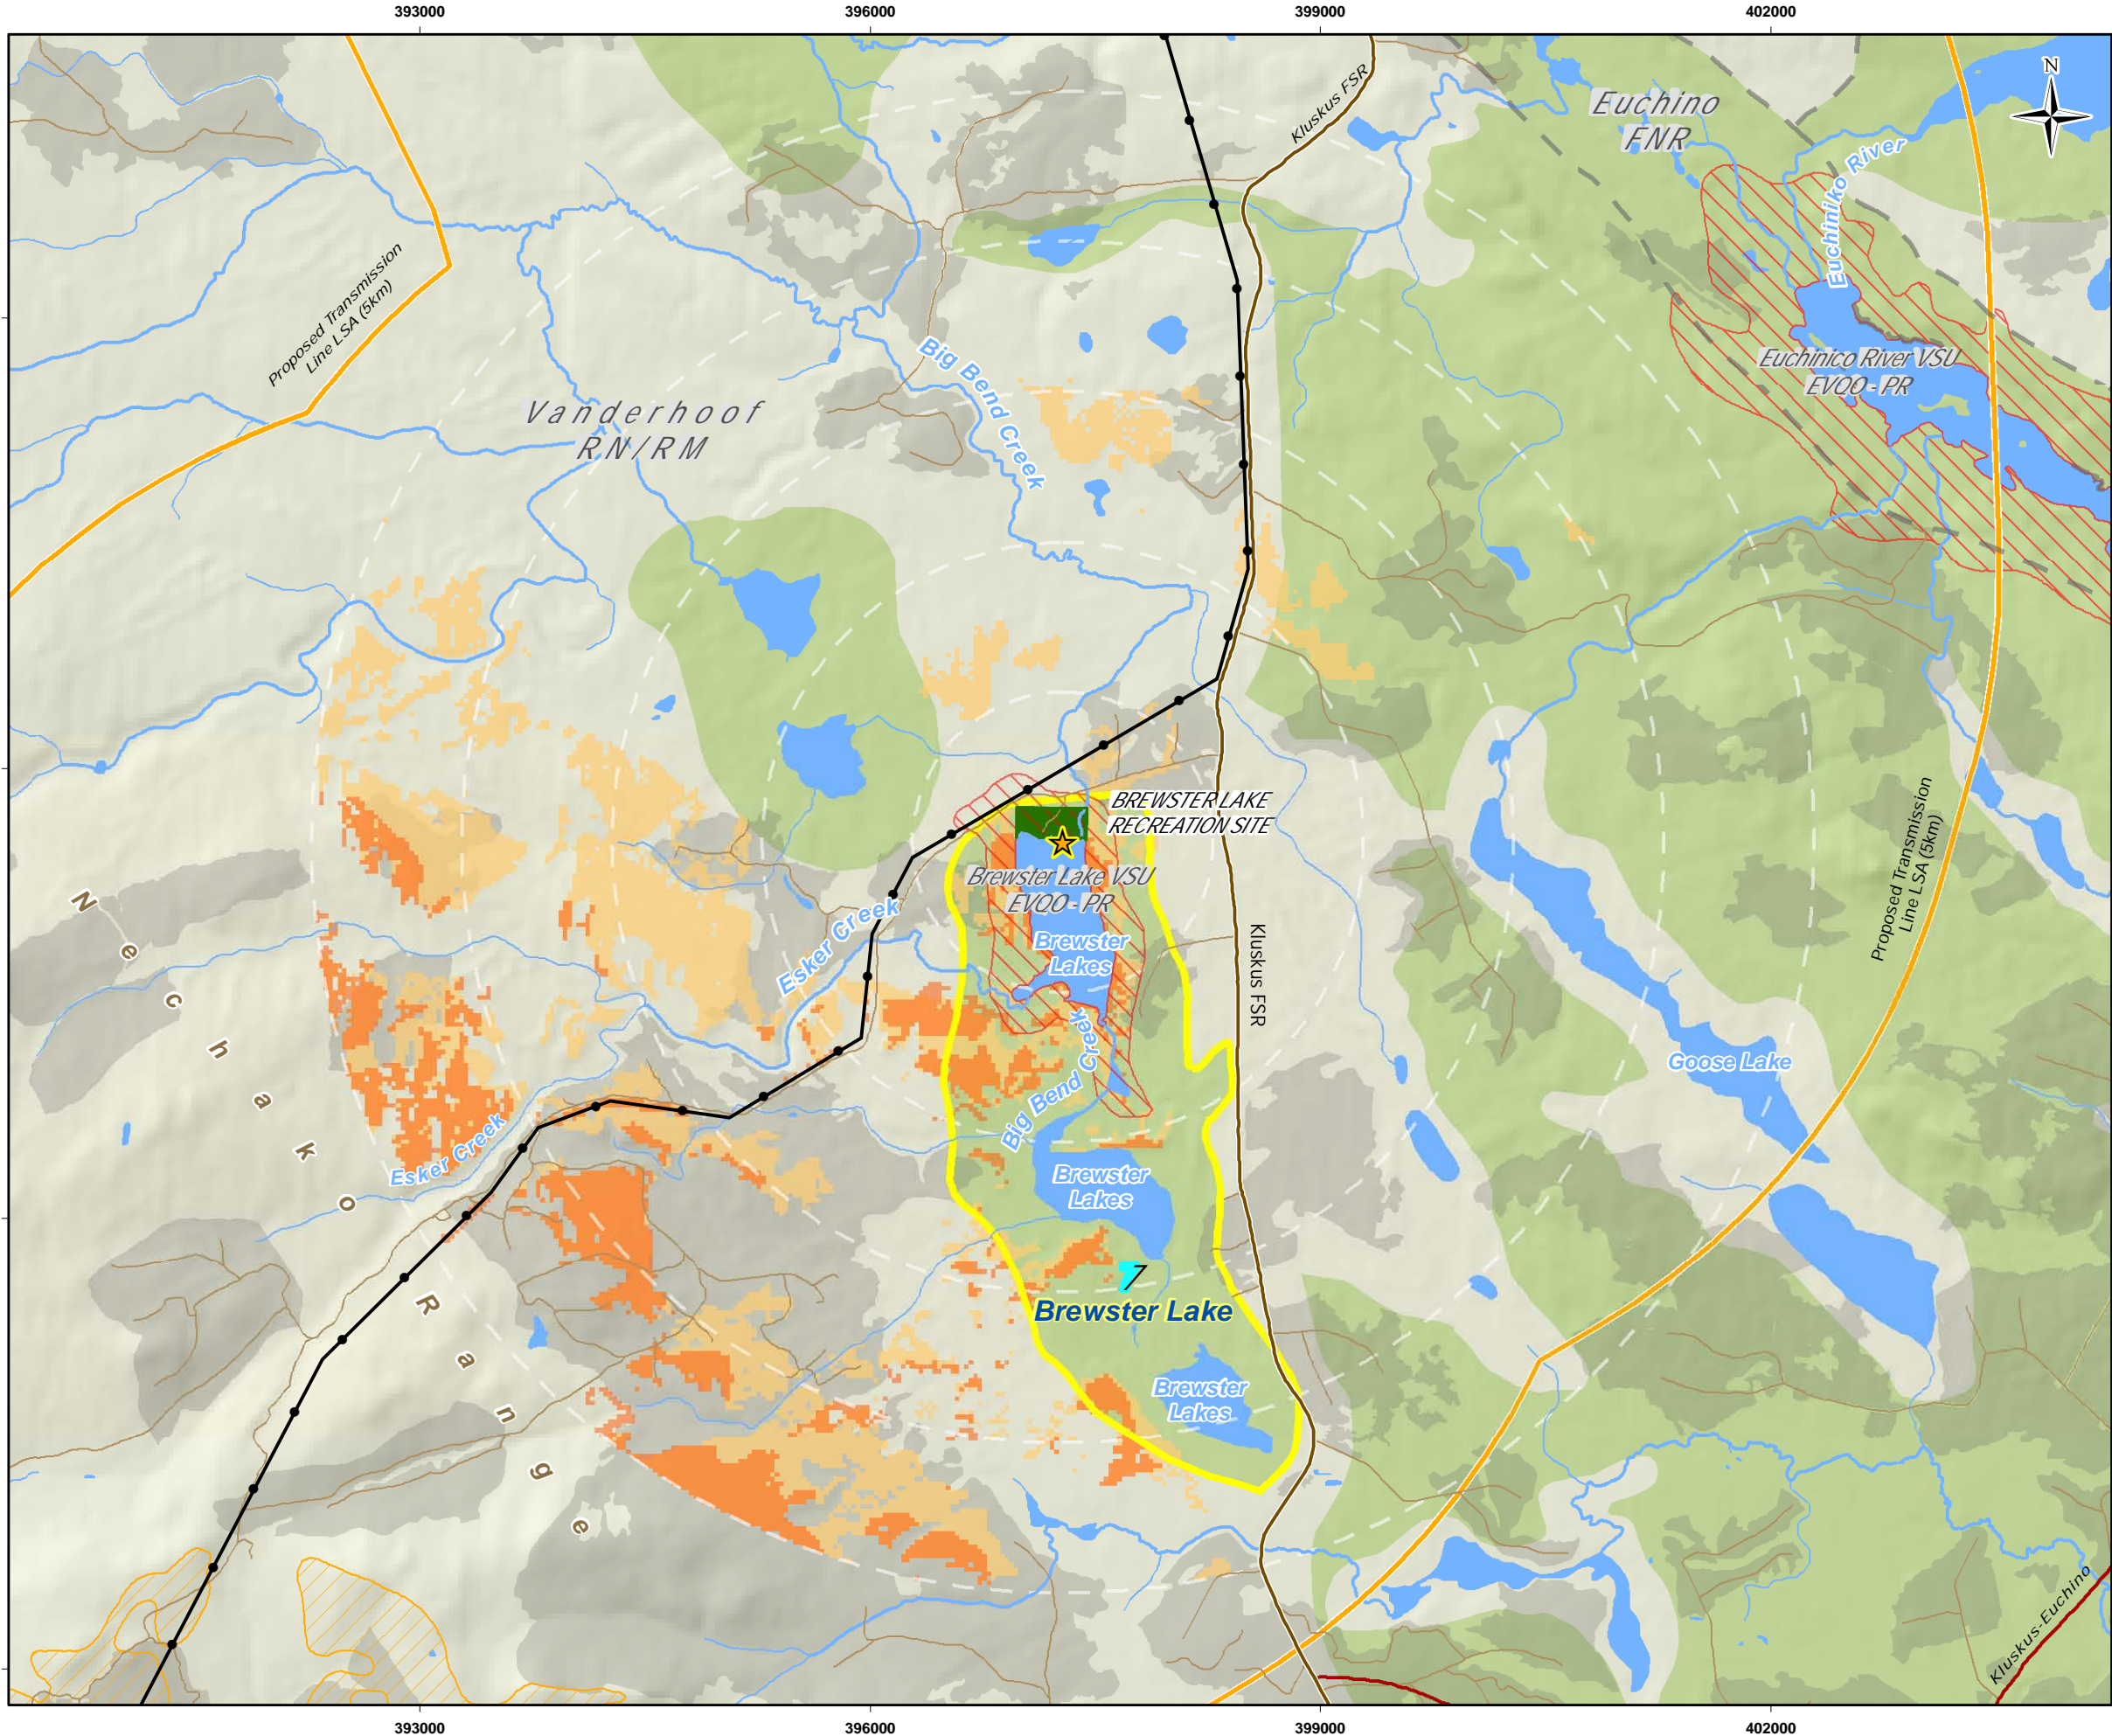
393000
396000
399000
402000

N

Euchino FNR

Kluskus FSR

Euchiniko River

Euchinico River VSU EVQO - PR

Proposed Transmission Line LSA (5km)

Vanderhoof RN/RM

Big Bend Creek

BREWSTER LAKE RECREATION SITE

Brewster Lake VSU EVQO - PR

Brewster Lakes

Esker Creek

Kluskus FSR

Nechako Range

Big Bend Creek

Goose Lake

Proposed Transmission Line LSA (5km)

Esker Creek

Brewster Lakes

Brewster Lake

Brewster Lakes

Kluskus-Euchino

393000
396000
399000
402000